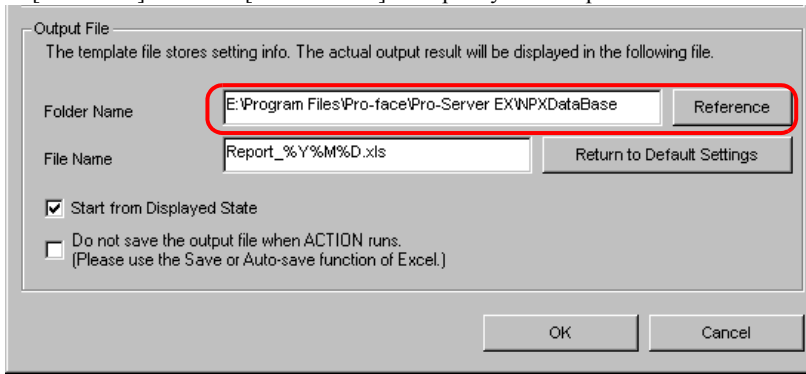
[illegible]

Output File

The template file stores setting info. The actual output result will be displayed in the following file.

Folder Name E:\Program Files\Pro-face\Pro-Server EX\NPXDataBase Reference

File Name Report_%Y%M%D.xls Return to Default Settings

Start from Displayed State

Do not save the output file when ACTION runs.
(Please use the Save or Auto-save function of Excel.)

OK Cancel